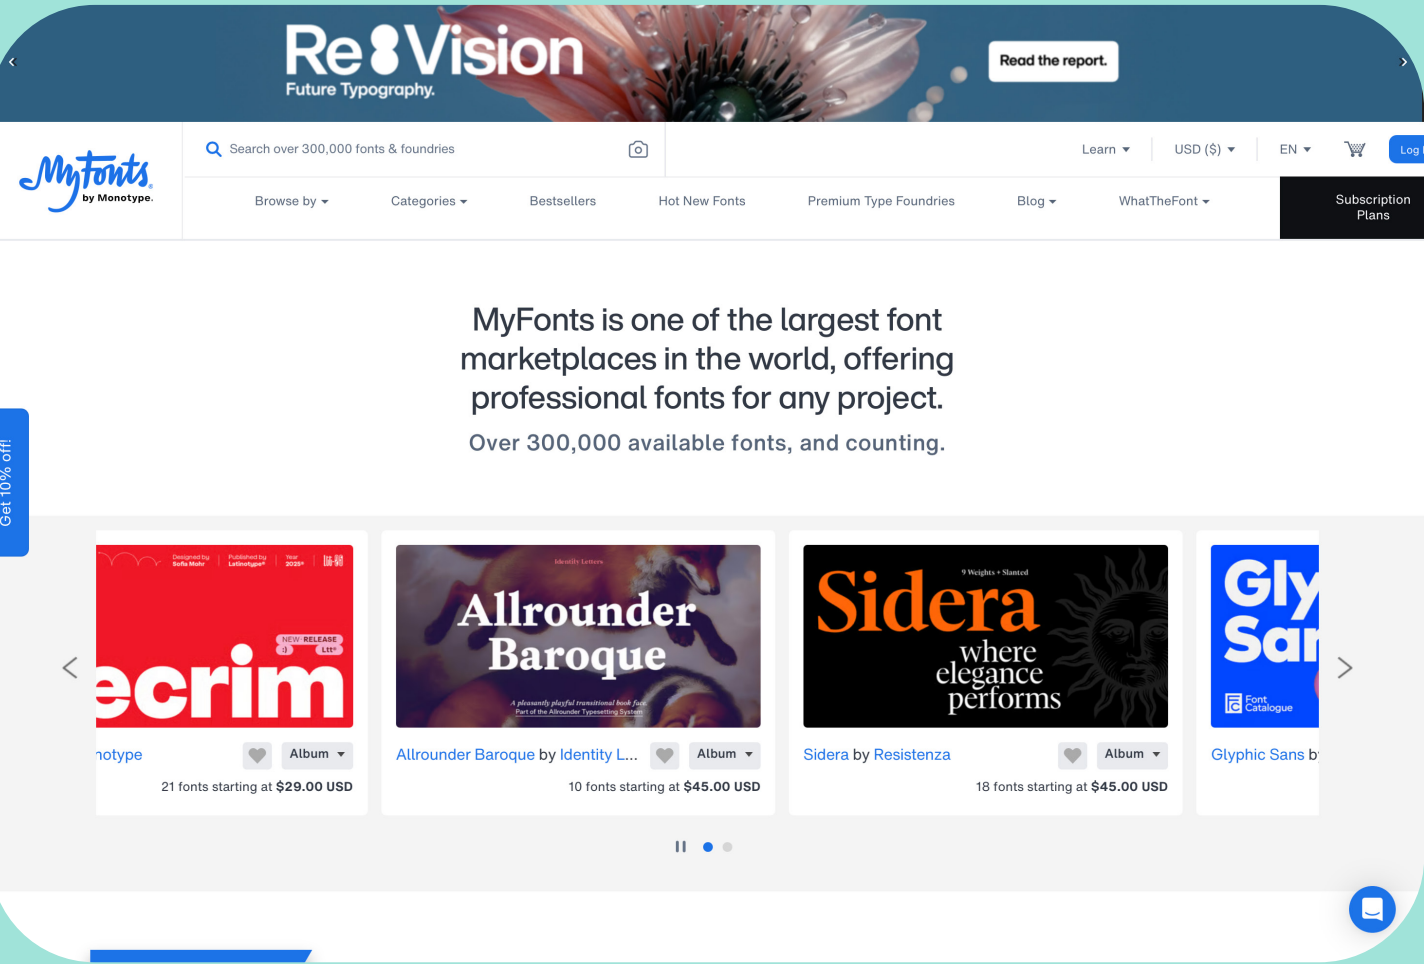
Re8Vision
Future Typography.
Read the report.

MyFonts by Monotype.

Search over 300,000 fonts & foundries

Learn
USD ($)
EN
Log

Browse by
Categories
Bestsellers
Hot New Fonts
Premium Type Foundries
Blog
WhatTheFont
Subscription Plans

MyFonts is one of the largest font marketplaces in the world, offering professional fonts for any project.

Over 300,000 available fonts, and counting.

Get 10% off!

Designed by Sofia Mohr
Published by Latinotype
Year 2025
NEW RELEASE
:)
Ltt
ecrim
notype
Album
21 fonts starting at $29.00 USD

Identity Letters
Allrounder Baroque
A pleasantly playful transitional book face. Part of the Allrounder Typesetting System
Allrounder Baroque by Identity L...
Album
10 fonts starting at $45.00 USD

9 Weights + Slanted
Sidera
where elegance performs
Sidera by Resistenza
Album
18 fonts starting at $45.00 USD

Gly
Sar
Font Catalogue
Glyphic Sans b